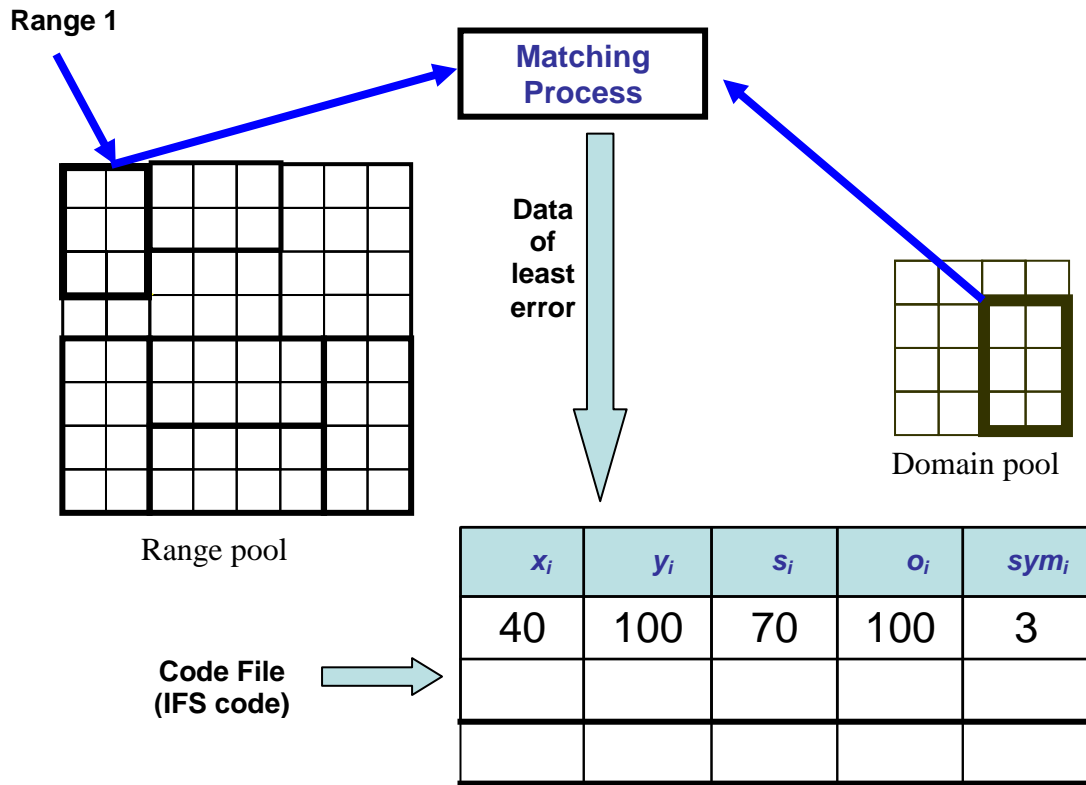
Range 1

Matching Process

Data of least error

Domain pool

Range pool

| $x_i$ | $y_i$ | $s_i$ | $o_i$ | $sym_i$ |
|---|---|---|---|---|
| 40 | 100 | 70 | 100 | 3 |
| | | | | |
| | | | | |

Code File (IFS code)